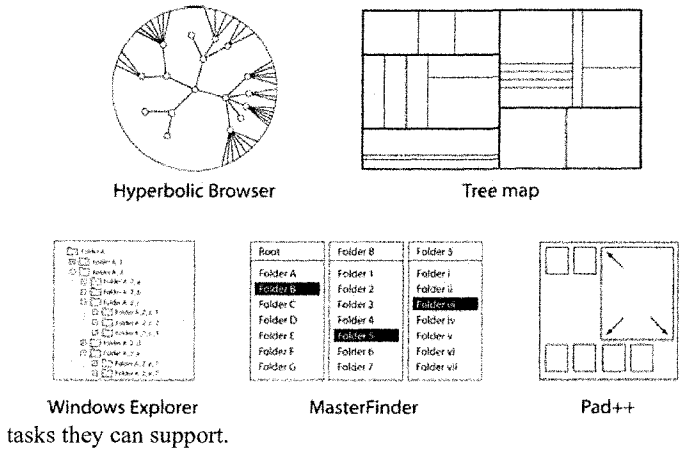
Hyperbolic Browser

Tree map

Folder A
Folder A. 1
Folder A. 2
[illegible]
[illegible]
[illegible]
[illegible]
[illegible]
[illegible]
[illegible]
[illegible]
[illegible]

Windows Explorer

| Root | Folder B | Folder 5 |
|---|---|---|
| Folder A | Folder 1 | Folder i |
| Folder B | Folder 2 | Folder ii |
| Folder C | Folder 3 | Folder iii |
| Folder D | Folder 4 | Folder iv |
| Folder E | Folder 5 | Folder v |
| Folder F | Folder 6 | Folder vi |
| Folder G | Folder 7 | Folder vii |

MasterFinder

Pad++

tasks they can support.